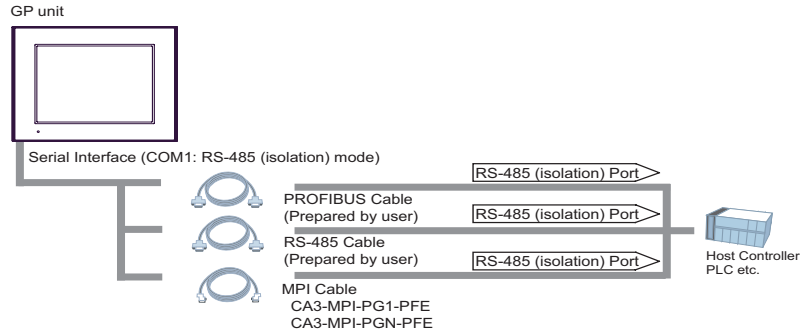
GP unit

Serial Interface (COM1: RS-485 (isolation) mode)

RS-485 (isolation) Port

PROFIBUS Cable
(Prepared by user)

RS-485 (isolation) Port

RS-485 Cable
(Prepared by user)

RS-485 (isolation) Port

MPI Cable
CA3-MPI-PG1-PFE
CA3-MPI-PGN-PFE

Host Controller
PLC etc.